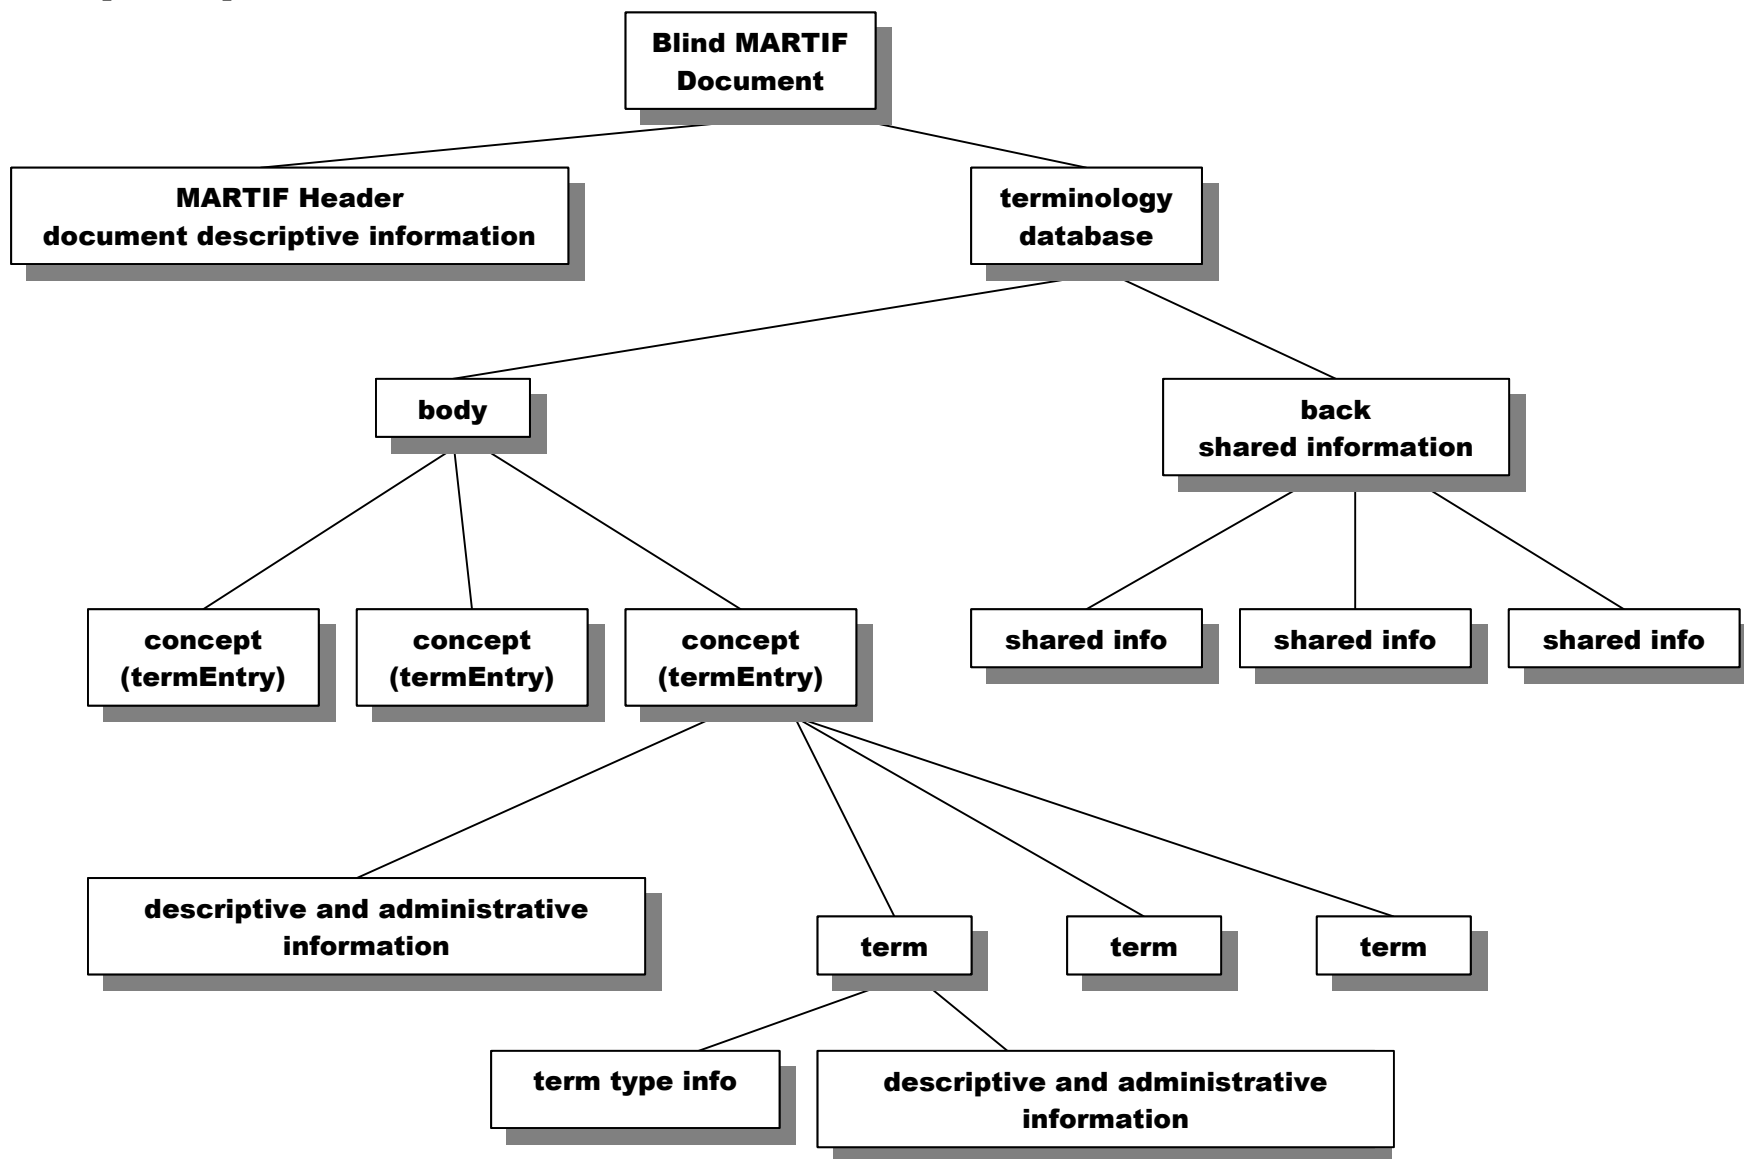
Blind MARTIF Document

MARTIF Header
document descriptive information

terminology database

body

back
shared information

concept (termEntry)

concept (termEntry)

concept (termEntry)

shared info

shared info

shared info

descriptive and administrative information

term

term

term

term type info

descriptive and administrative information